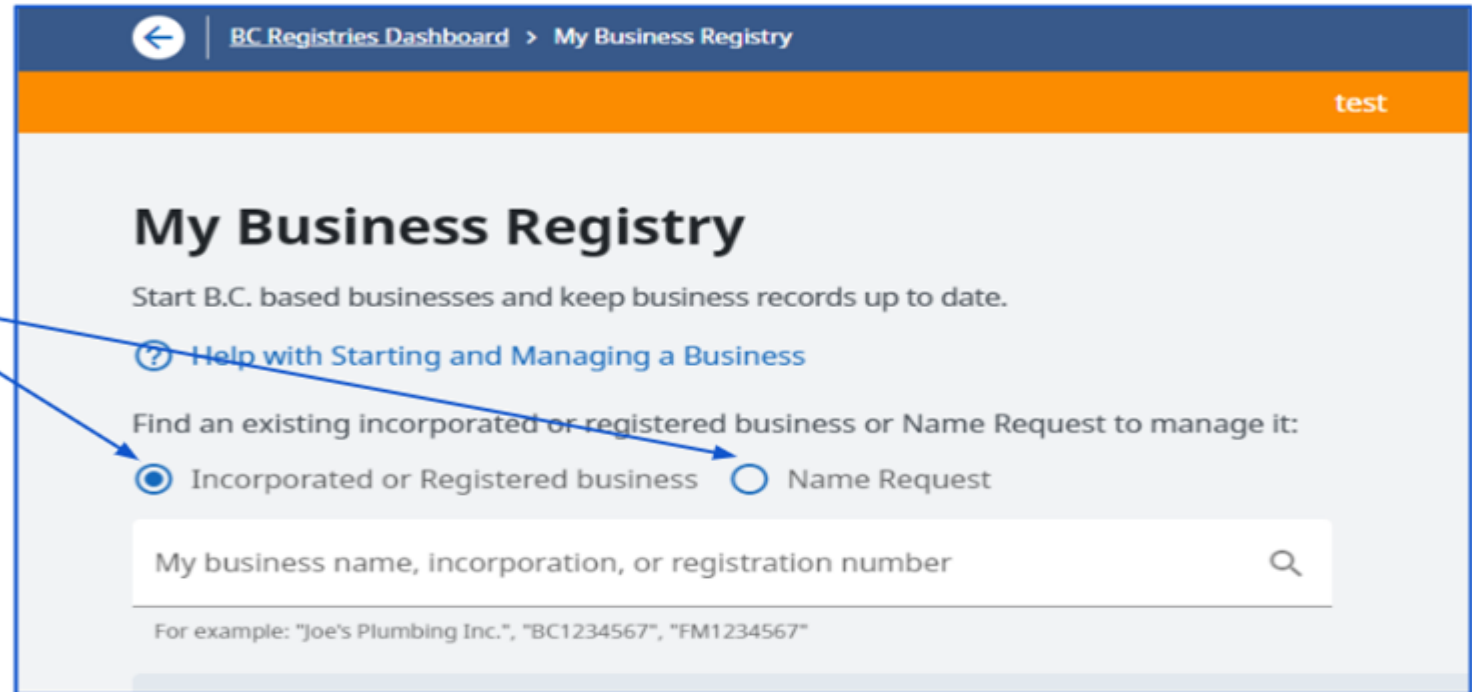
BC Registries Dashboard > My Business Registry

test

My Business Registry

Start B.C. based businesses and keep business records up to date.

Help with Starting and Managing a Business

Find an existing incorporated or registered business or Name Request to manage it:

Incorporated or Registered business Name Request

My business name, incorporation, or registration number

For example: "Joe's Plumbing Inc.", "BC1234567", "FM1234567"